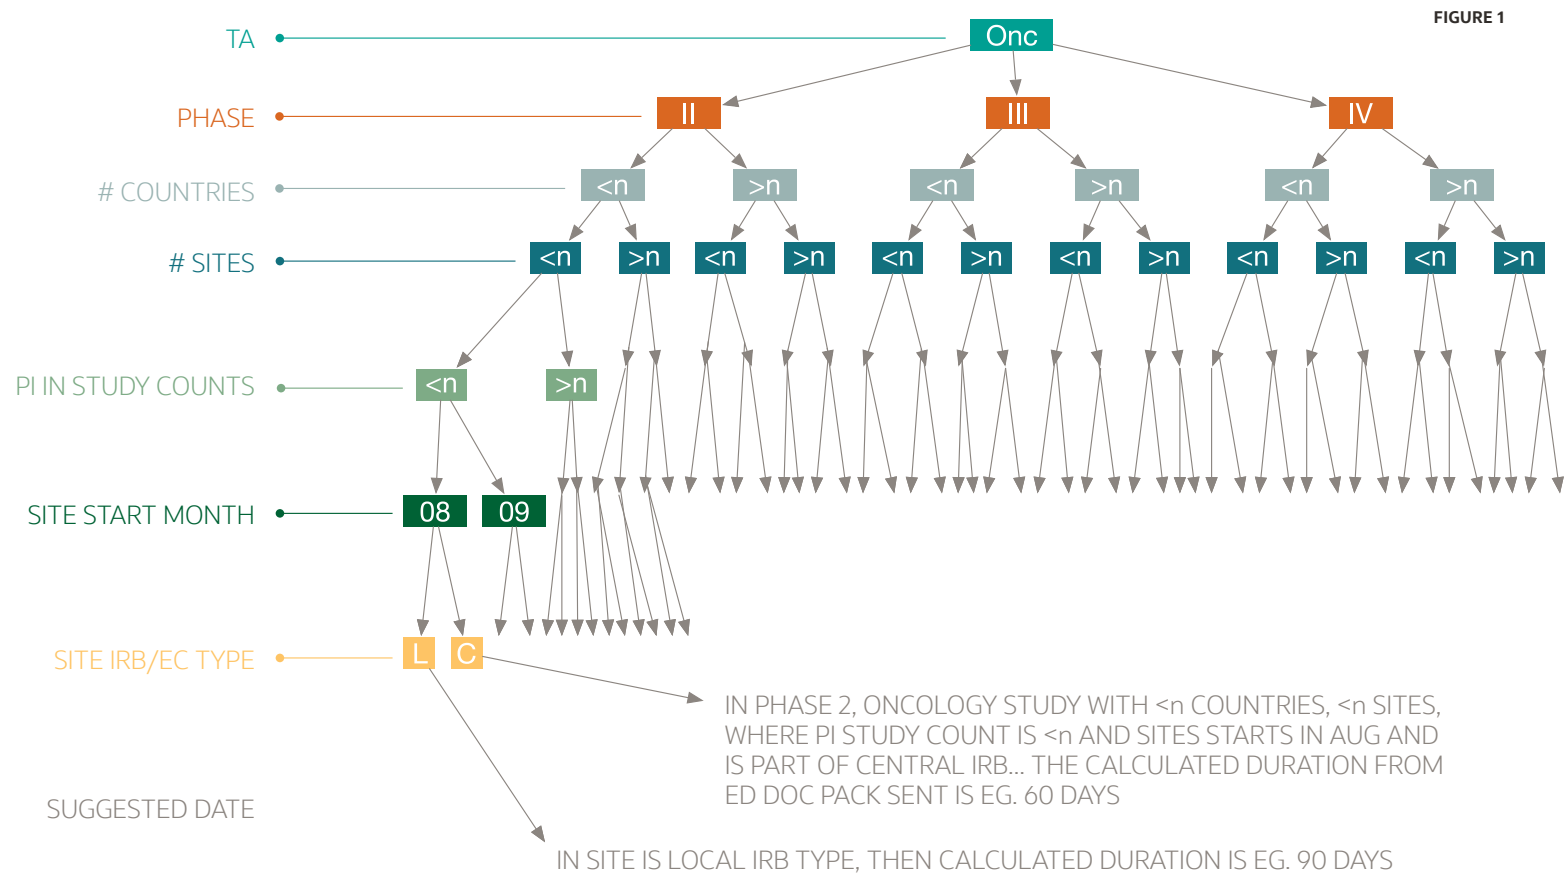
FIGURE 1

TA

Onc

PHASE

II

III

IV

# COUNTRIES

<n

>n

<n

>n

<n

>n

# SITES

<n

>n

<n

>n

<n

>n

<n

>n

<n

>n

<n

>n

PI IN STUDY COUNTS

<n

>n

SITE START MONTH

08

09

SITE IRB/EC TYPE

L

C

IN PHASE 2, ONCOLOGY STUDY WITH <n COUNTRIES, <n SITES, WHERE PI STUDY COUNT IS <n AND SITES STARTS IN AUG AND IS PART OF CENTRAL IRB... THE CALCULATED DURATION FROM ED DOC PACK SENT IS EG. 60 DAYS

SUGGESTED DATE

IN SITE IS LOCAL IRB TYPE, THEN CALCULATED DURATION IS EG. 90 DAYS